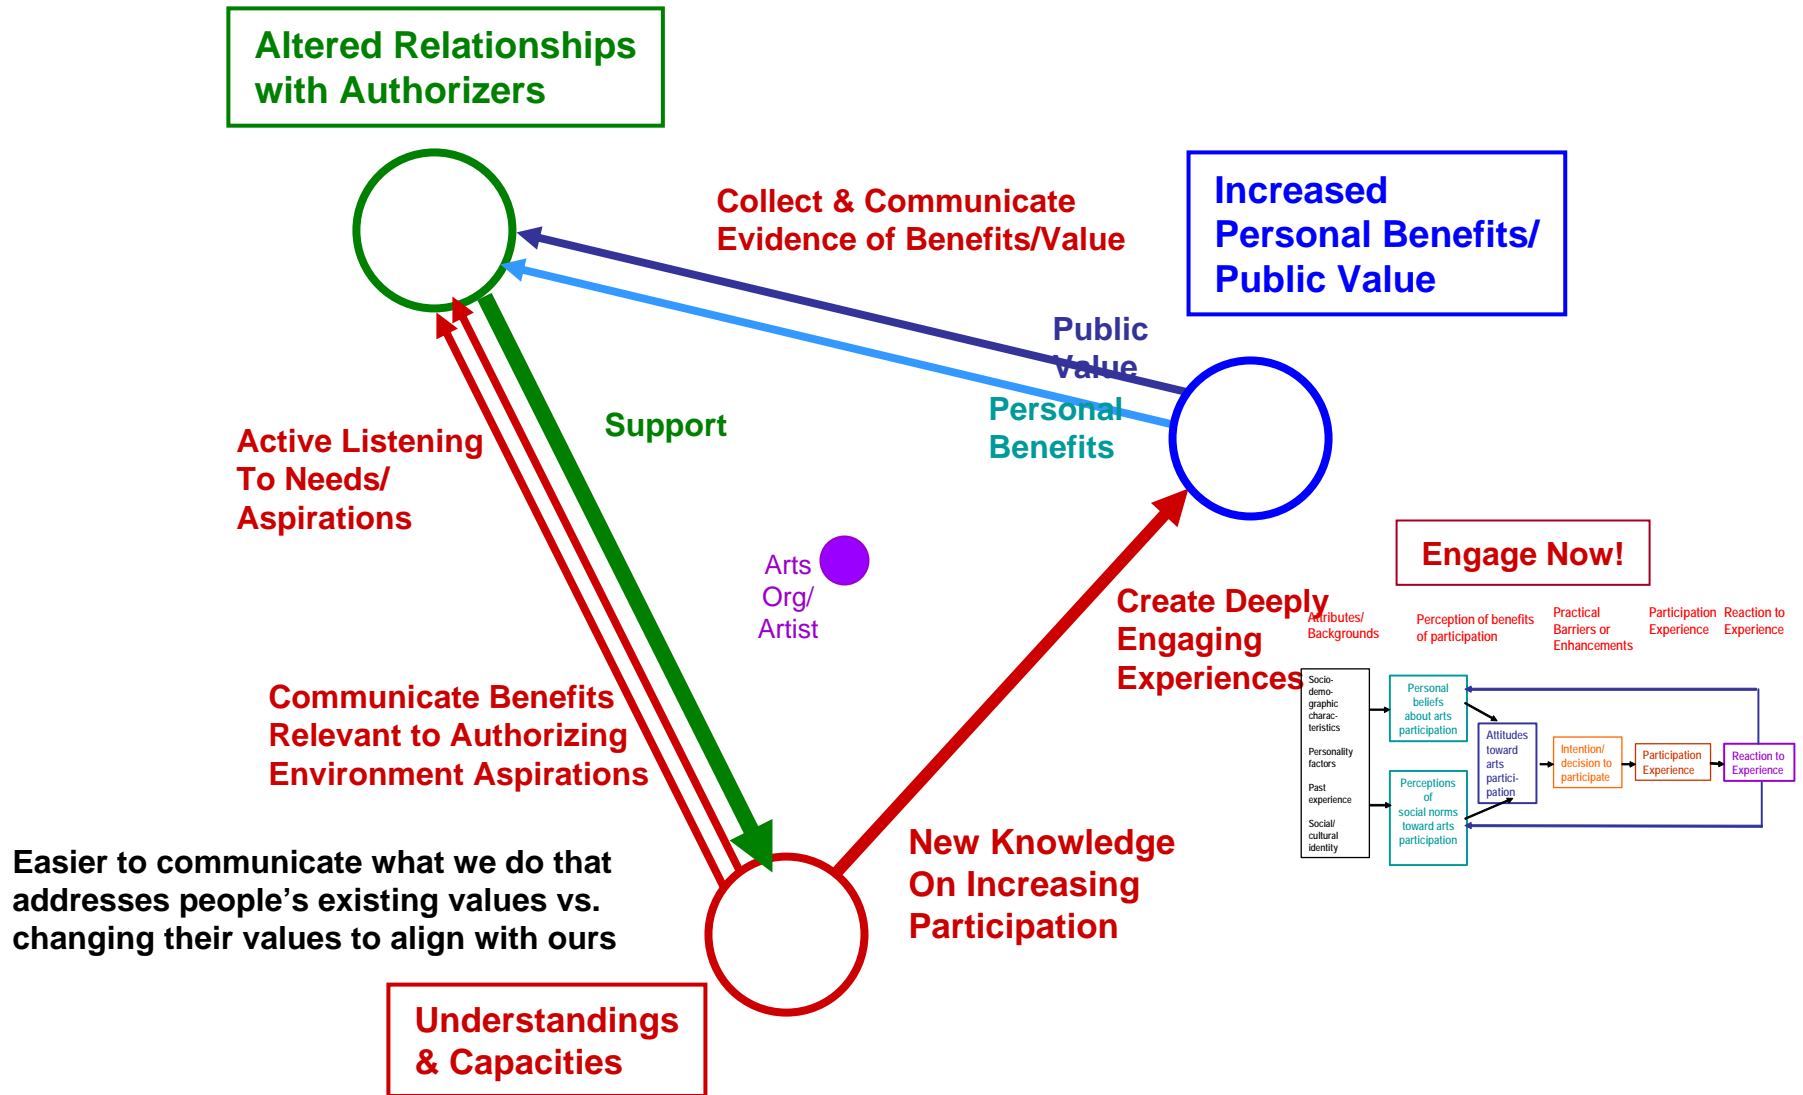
Altered Relationships with Authorizers

Collect & Communicate Evidence of Benefits/Value

Increased Personal Benefits/ Public Value

Public Value

Personal Benefits

Support

Active Listening To Needs/ Aspirations

Arts Org/ Artist

Engage Now!

Create Deeply Engaging Experiences

Attributes/ Backgrounds

Perception of benefits of participation

Practical Barriers or Enhancements

Participation Experience

Reaction to Experience

Socio-demographic characteristics

Personality factors

Past experience

Social/ cultural identity

Personal beliefs about arts participation

Perceptions of social norms toward arts participation

Attitudes toward arts participation

Intention/ decision to participate

Participation Experience

Reaction to Experience

Communicate Benefits Relevant to Authorizing Environment Aspirations

New Knowledge On Increasing Participation

Easier to communicate what we do that addresses people's existing values vs. changing their values to align with ours

Understandings & Capacities